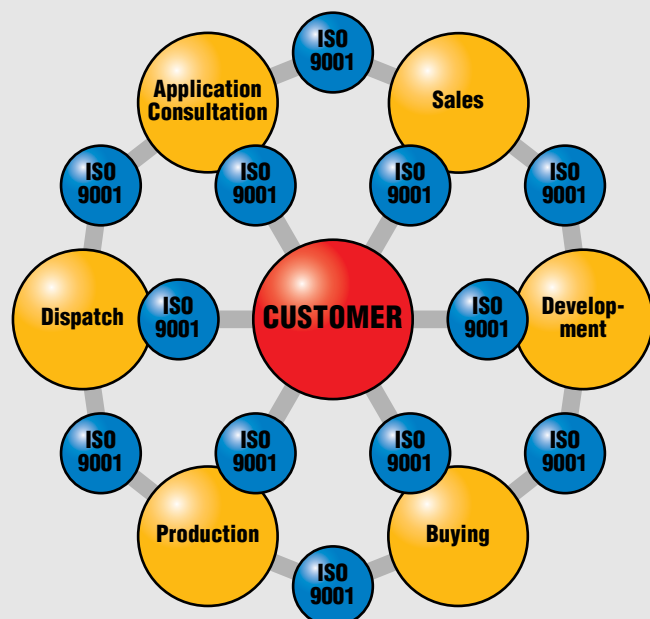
ISO 9001

Application Consultation

Sales

ISO 9001

ISO 9001

ISO 9001

ISO 9001

Dispatch

ISO 9001

CUSTOMER

ISO 9001

Development

ISO 9001

ISO 9001

ISO 9001

ISO 9001

Production

Buying

ISO 9001